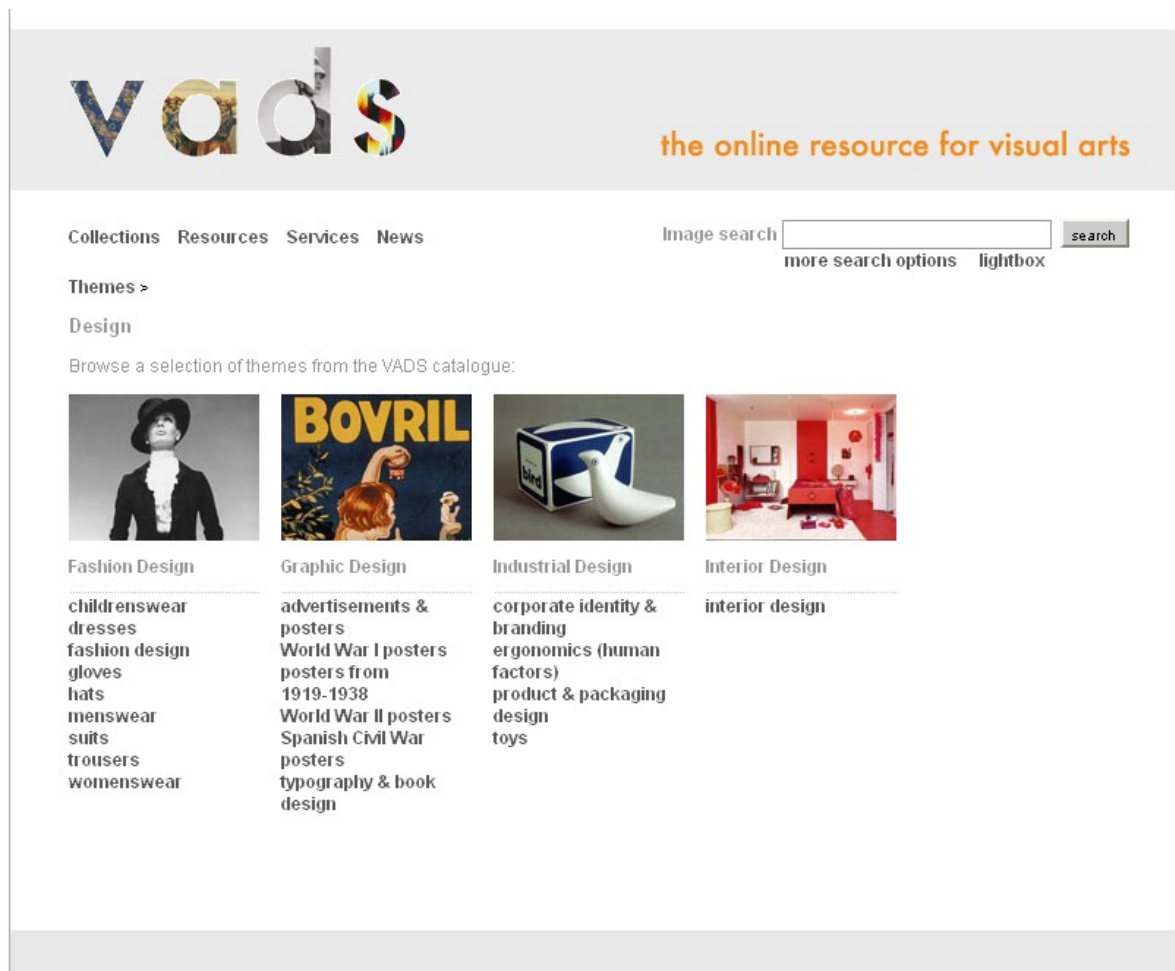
vads

the online resource for visual arts

Collections Resources Services News

Image search search
more search options lightbox

Themes >

Design

Browse a selection of themes from the VADS catalogue:

BOVRIL

bird

Fashion Design

childrenswear
dresses
fashion design
gloves
hats
menswear
suits
trousers
womenswear

Graphic Design

advertisements & posters
World War I posters
posters from 1919-1938
World War II posters
Spanish Civil War posters
typography & book design

Industrial Design

corporate identity & branding
ergonomics (human factors)
product & packaging design
toys

Interior Design

interior design